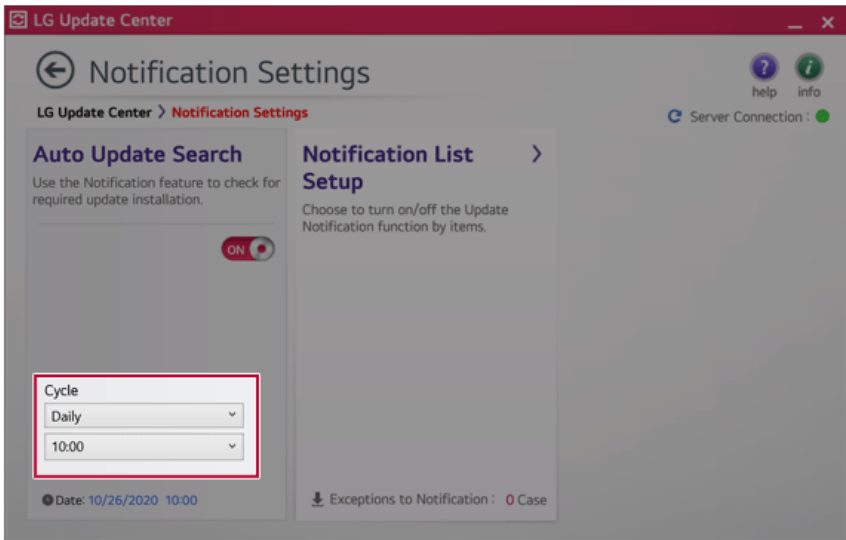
LG Update Center
_ ×

Notification Settings

help info

LG Update Center > Notification Settings

Server Connection :

Auto Update Search

Use the Notification feature to check for required update installation.

ON

Cycle

Daily

10:00

Date: 10/26/2020 10:00

Notification List Setup

Choose to turn on/off the Update Notification function by items.

Exceptions to Notification : 0 Case